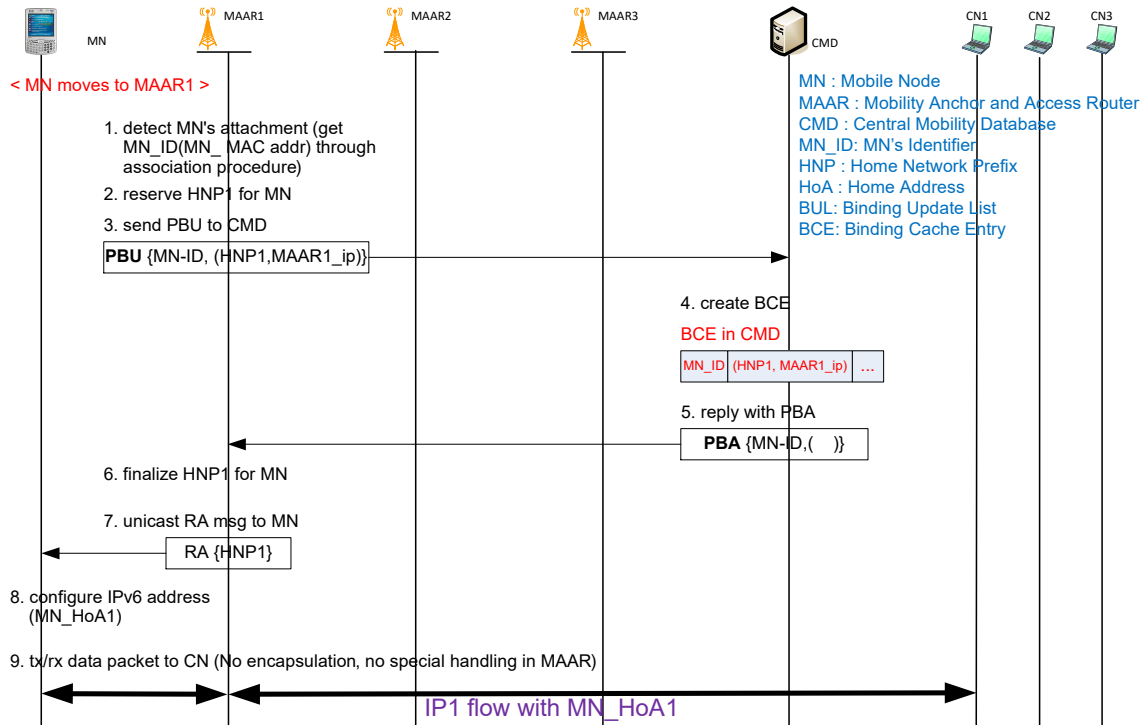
MN

MAAR1

MAAR2

MAAR3

CMD

CN1

CN2

CN3

< MN moves to MAAR1 >

MN : Mobile Node
MAAR : Mobility Anchor and Access Router
CMD : Central Mobility Database
MN_ID: MN's Identifier
HNP : Home Network Prefix
HoA : Home Address
BUL: Binding Update List
BCE: Binding Cache Entry

1. detect MN's attachment (get MN_ID(MN_ MAC addr) through association procedure)

2. reserve HNP1 for MN

3. send PBU to CMD

**PBU** {MN-ID, (HNP1,MAAR1_ip)}

4. create BCE

BCE in CMD

| MN_ID | (HNP1, MAAR1_ip) | ... |
|---|---|---|

5. reply with PBA

**PBA** {MN-ID,( )}

6. finalize HNP1 for MN

7. unicast RA msg to MN

RA {HNP1}

8. configure IPv6 address (MN_HoA1)

9. tx/rx data packet to CN (No encapsulation, no special handling in MAAR)

IP1 flow with MN_HoA1